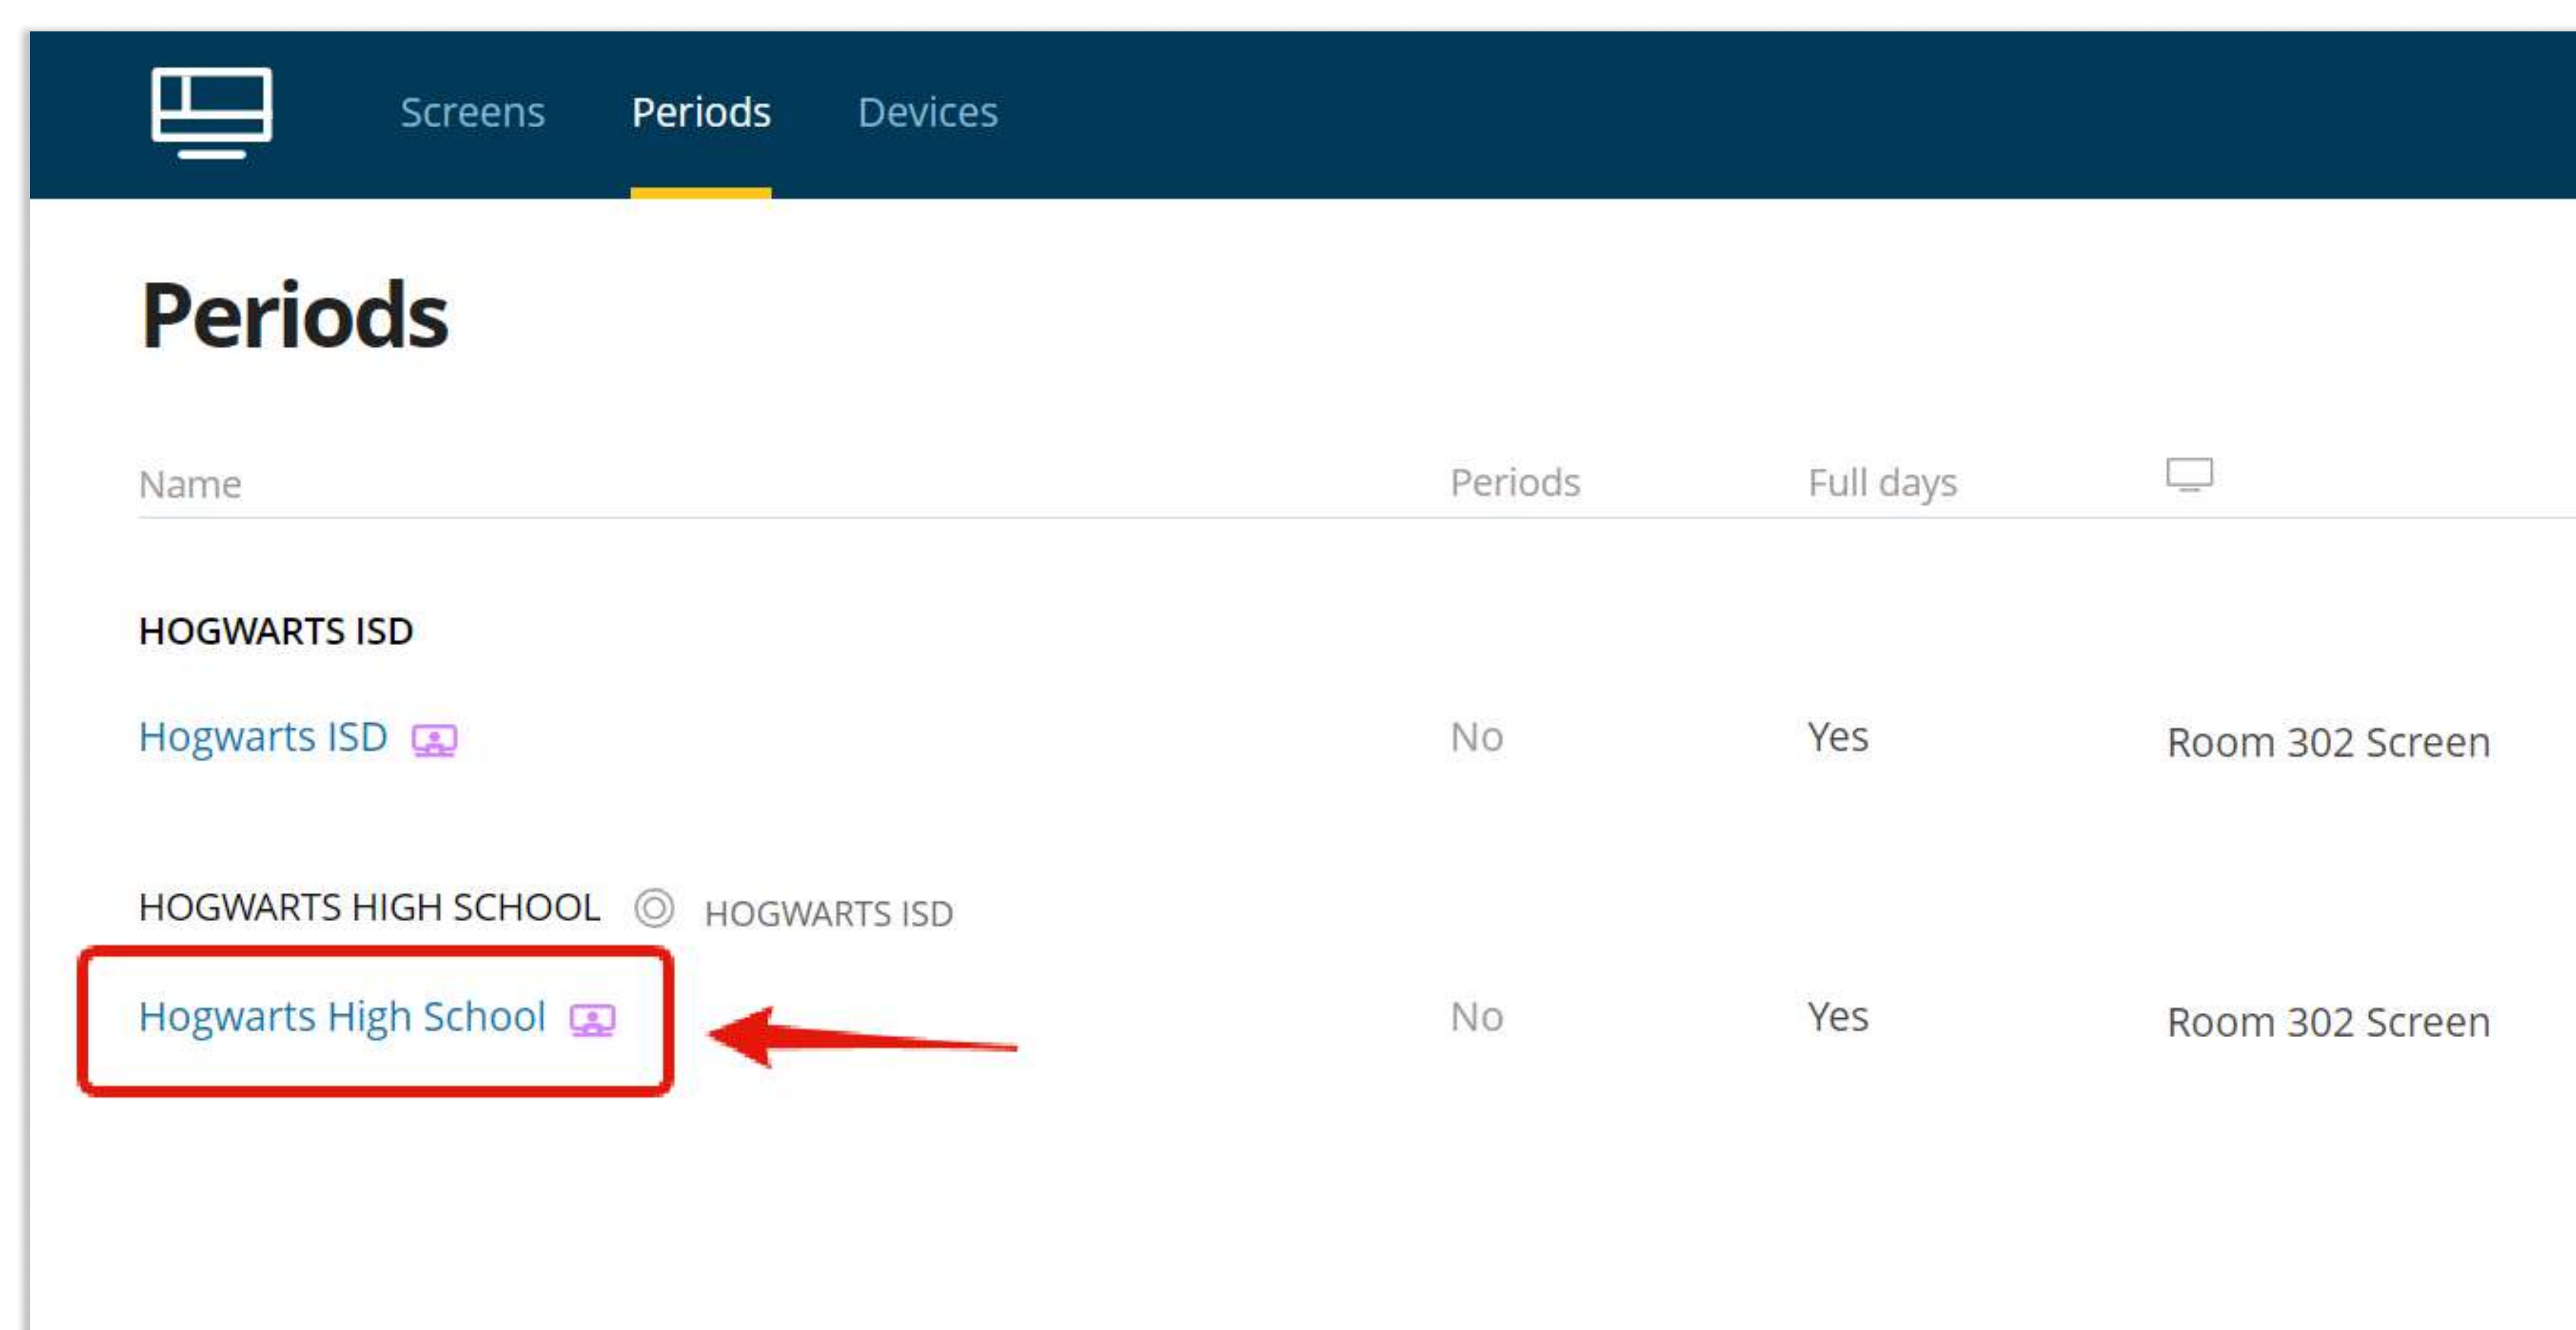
Screens Periods Devices

Periods

| Name | Periods | Full days | |
|---|---|---|---|
| HOGWARTS ISD | | | |
| Hogwarts ISD | No | Yes | Room 302 Screen |
| HOGWARTS HIGH SCHOOL HOGWARTS ISD | | | |
| Hogwarts High School | No | Yes | Room 302 Screen |